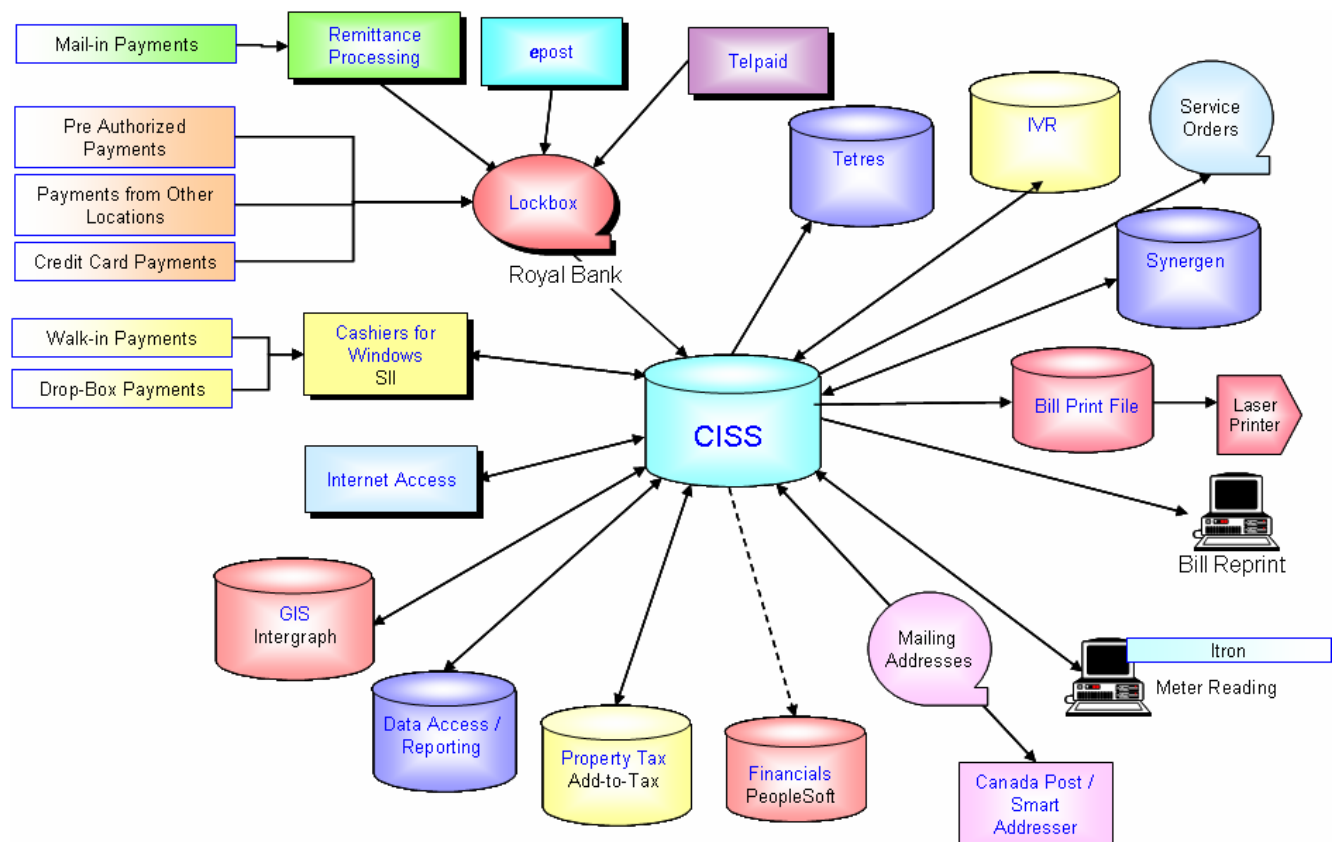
Mail-in Payments

Remittance Processing

epost

Telpaid

Pre Authorized Payments

Payments from Other Locations

Credit Card Payments

Lockbox

Royal Bank

Tetres

IVR

Service Orders

Synergen

Walk-in Payments

Drop-Box Payments

Cashiers for Windows SII

CISS

Bill Print File

Laser Printer

Internet Access

Bill Reprint

GIS Intergraph

Mailing Addresses

Itron

Meter Reading

Data Access / Reporting

Property Tax Add-to-Tax

Financials PeopleSoft

Canada Post / Smart Addresser